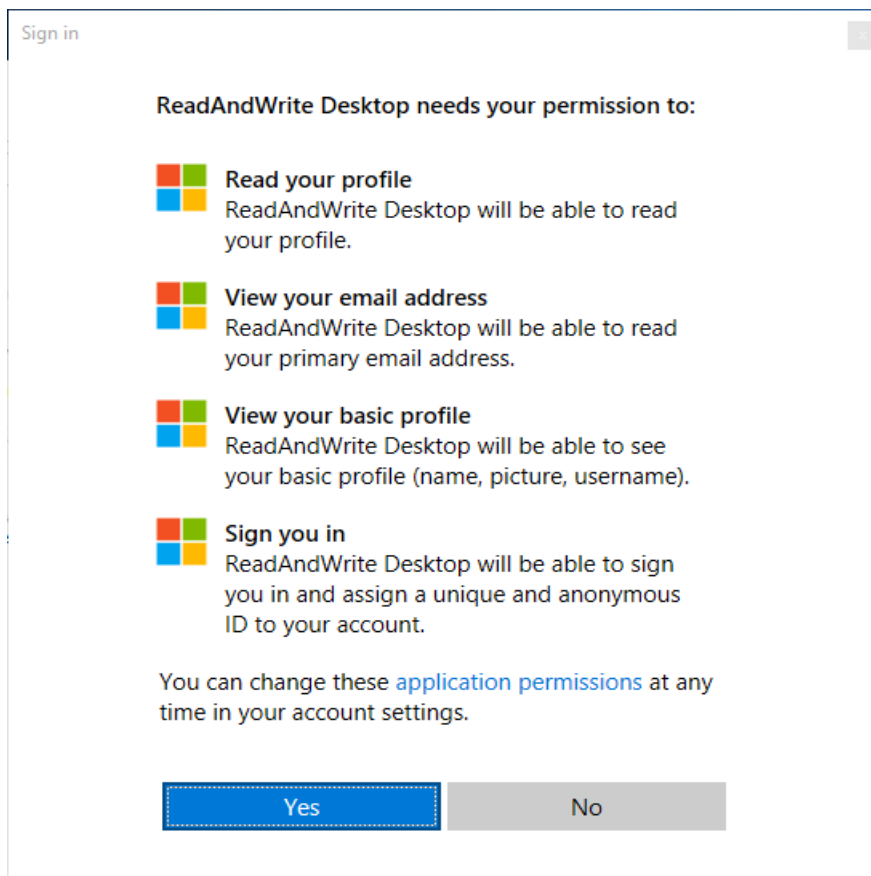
Sign in

ReadAndWrite Desktop needs your permission to:

Read your profile
ReadAndWrite Desktop will be able to read your profile.

View your email address
ReadAndWrite Desktop will be able to read your primary email address.

View your basic profile
ReadAndWrite Desktop will be able to see your basic profile (name, picture, username).

Sign you in
ReadAndWrite Desktop will be able to sign you in and assign a unique and anonymous ID to your account.

You can change these application permissions at any time in your account settings.

Yes

No